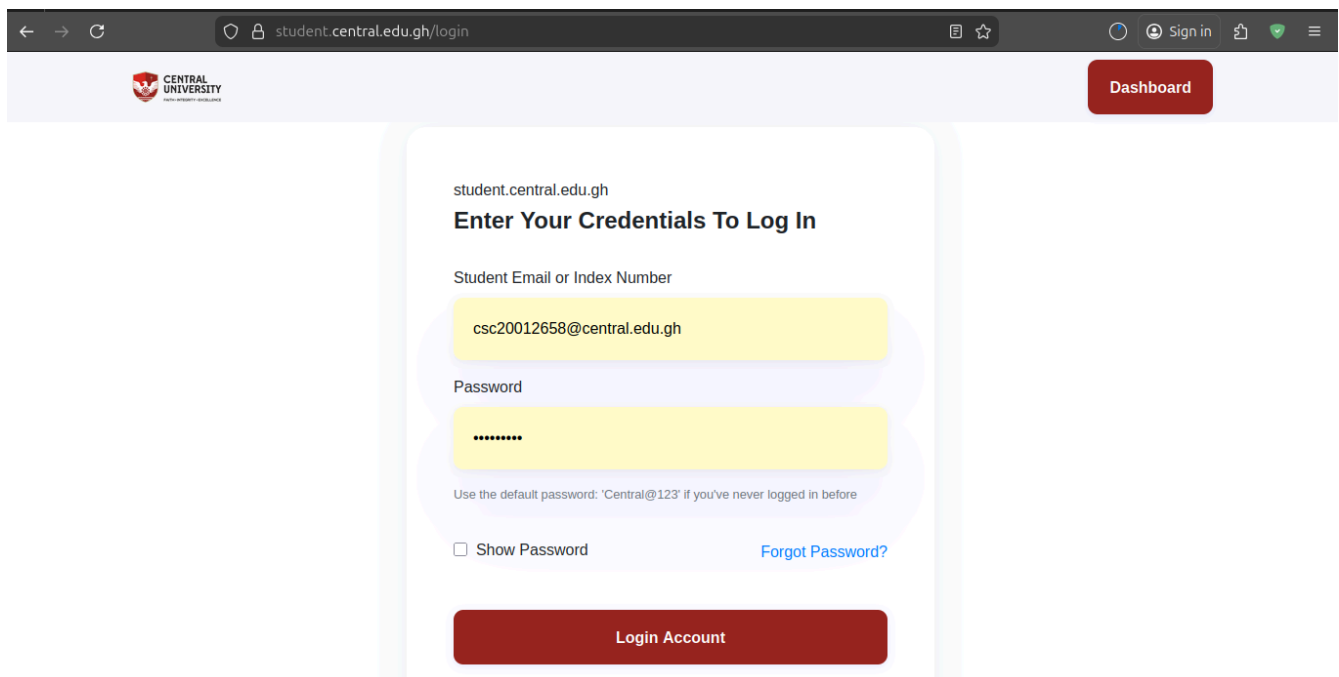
student.central.edu.gh/login

Sign in

CENTRAL UNIVERSITY
FAITH · INTEGRITY · EXCELLENCE

Dashboard

student.central.edu.gh

Enter Your Credentials To Log In

Student Email or Index Number

csc20012658@central.edu.gh

Password

•••••••••

Use the default password: 'Central@123' if you've never logged in before

Show Password

Forgot Password?

Login Account